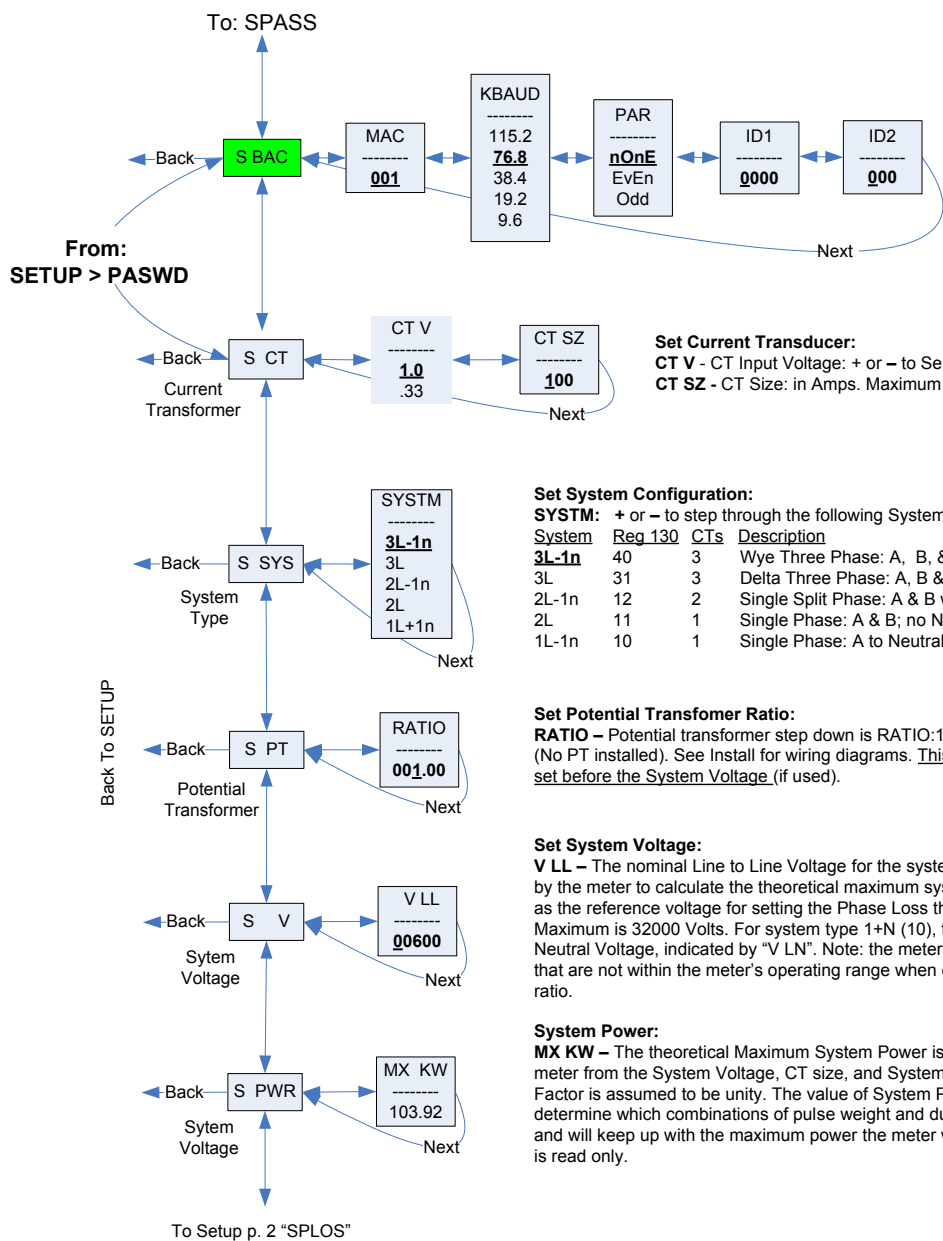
To: SPASS

Back

S BAC

MAC
--------
**001**

KBAUD
--------
115.2
**76.8**
38.4
19.2
9.6

PAR
--------
**nOnE**
EvEn
Odd

ID1
--------
**0000**

ID2
--------
**000**

Next

From:
SETUP > PASWD

Back

S CT

Current Transformer

CT V
--------
**1.0**
.33

CT SZ
--------
**100**

Next

**Set Current Transducer:**
**CT V** - CT Input Voltage: + or **–** to Se
**CT SZ -** CT Size: in Amps. Maximum

Back To SETUP

Back

S SYS

System Type

SYSTM
--------
**3L-1n**
3L
2L-1n
2L
1L+1n

Next

**Set System Configuration:**
**SYSTM: +** or **–** to step through the following System

| System | Reg 130 | CTs | Description |
|---|---|---|---|
| **3L-1n** | 40 | 3 | Wye Three Phase: A, B, & |
| 3L | 31 | 3 | Delta Three Phase: A, B & |
| 2L-1n | 12 | 2 | Single Split Phase: A & B w |
| 2L | 11 | 1 | Single Phase: A & B; no N |
| 1L-1n | 10 | 1 | Single Phase: A to Neutral |

Back

S PT

Potential Transformer

RATIO
--------
**001.00**

Next

**Set Potential Transfomer Ratio:**
**RATIO –** Potential transformer step down is RATIO:1 (No PT installed). See Install for wiring diagrams. This set before the System Voltage (if used).

Back

S V

Sytem Voltage

V LL
--------
**00600**

Next

**Set System Voltage:**
**V LL –** The nominal Line to Line Voltage for the syste by the meter to calculate the theoretical maximum sys as the reference voltage for setting the Phase Loss th Maximum is 32000 Volts. For system type 1+N (10), t Neutral Voltage, indicated by "V LN". Note: the meter that are not within the meter's operating range when ratio.

Back

S PWR

Sytem Voltage

MX KW
--------
103.92

Next

**System Power:**
**MX KW –** The theoretical Maximum System Power is meter from the System Voltage, CT size, and System Factor is assumed to be unity. The value of System P determine which combinations of pulse weight and du and will keep up with the maximum power the meter w is read only.

To Setup p. 2 "SPLOS"